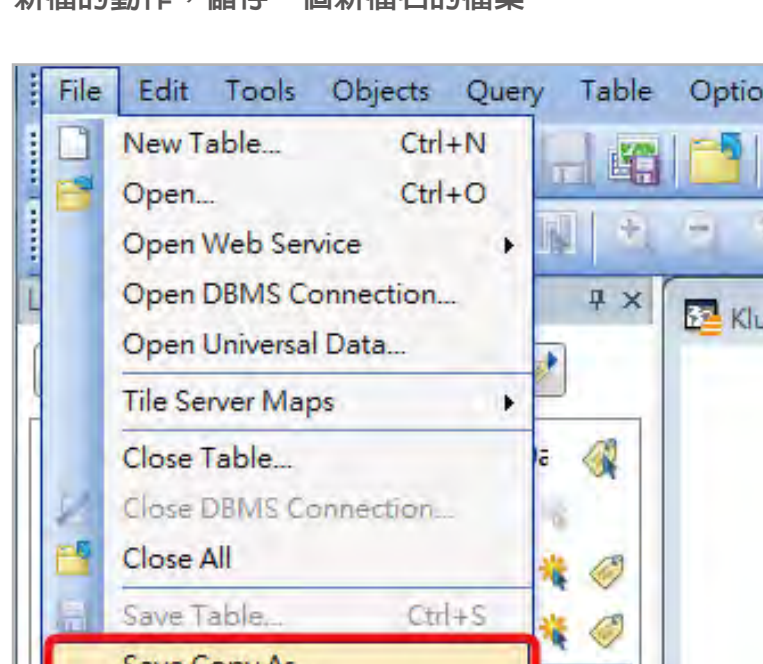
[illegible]

File Edit Tools Objects Query Table Optio

New Table... Ctrl+N
Open... Ctrl+O
Open Web Service
Open DBMS Connection...
Open Universal Data...
Tile Server Maps
Close Table...
Close DBMS Connection...
Close All
Save Table... Ctrl+S
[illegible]

Klu